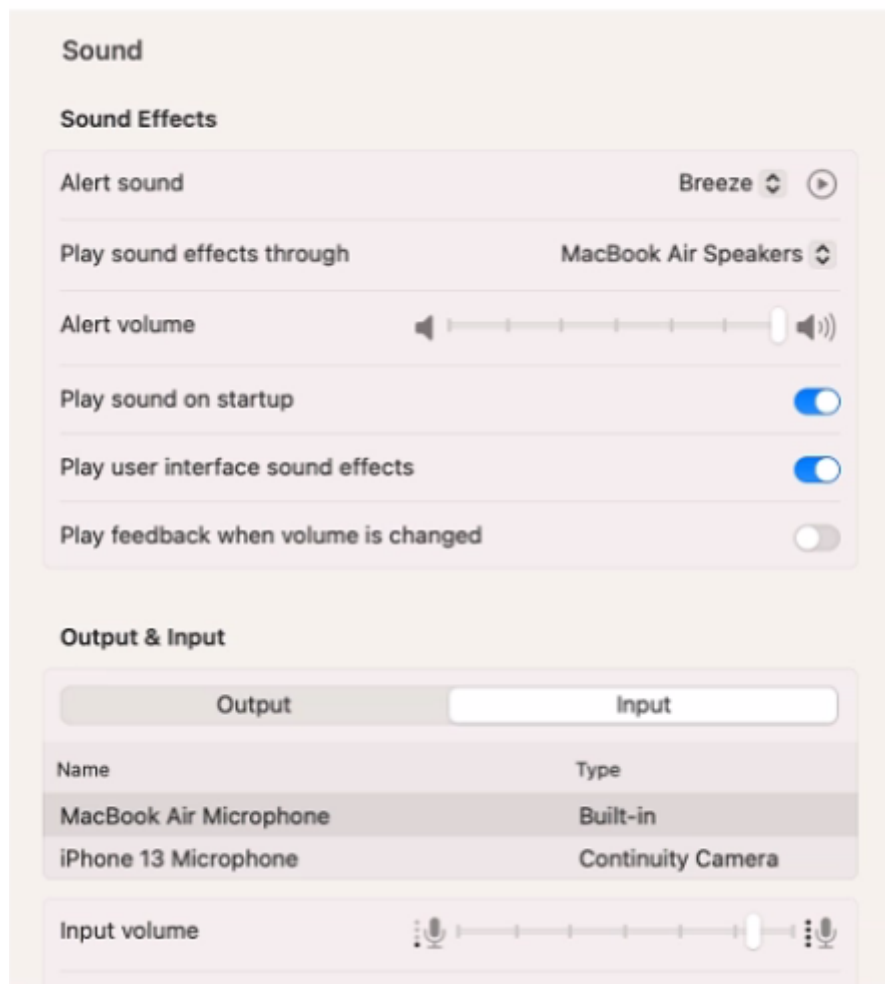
Sound

Sound Effects

Alert sound
Breeze

Play sound effects through
MacBook Air Speakers

Alert volume

Play sound on startup

Play user interface sound effects

Play feedback when volume is changed

Output & Input

Output
Input

| Name | Type |
|---|---|
| MacBook Air Microphone | Built-in |
| iPhone 13 Microphone | Continuity Camera |

Input volume